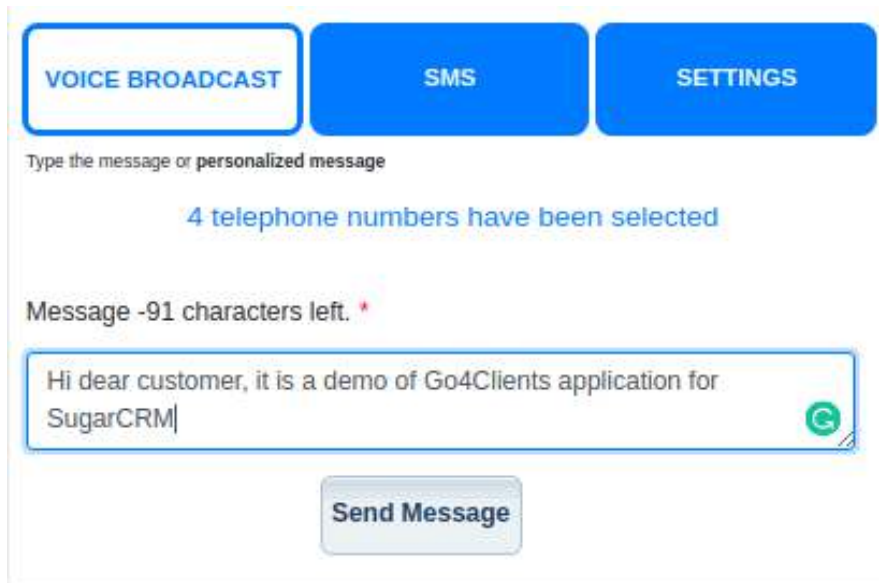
VOICE BROADCAST

SMS

SETTINGS

Type the message or **personalized message**

4 telephone numbers have been selected

Message -91 characters left. *

Hi dear customer, it is a demo of Go4Clients application for SugarCRM

Send Message